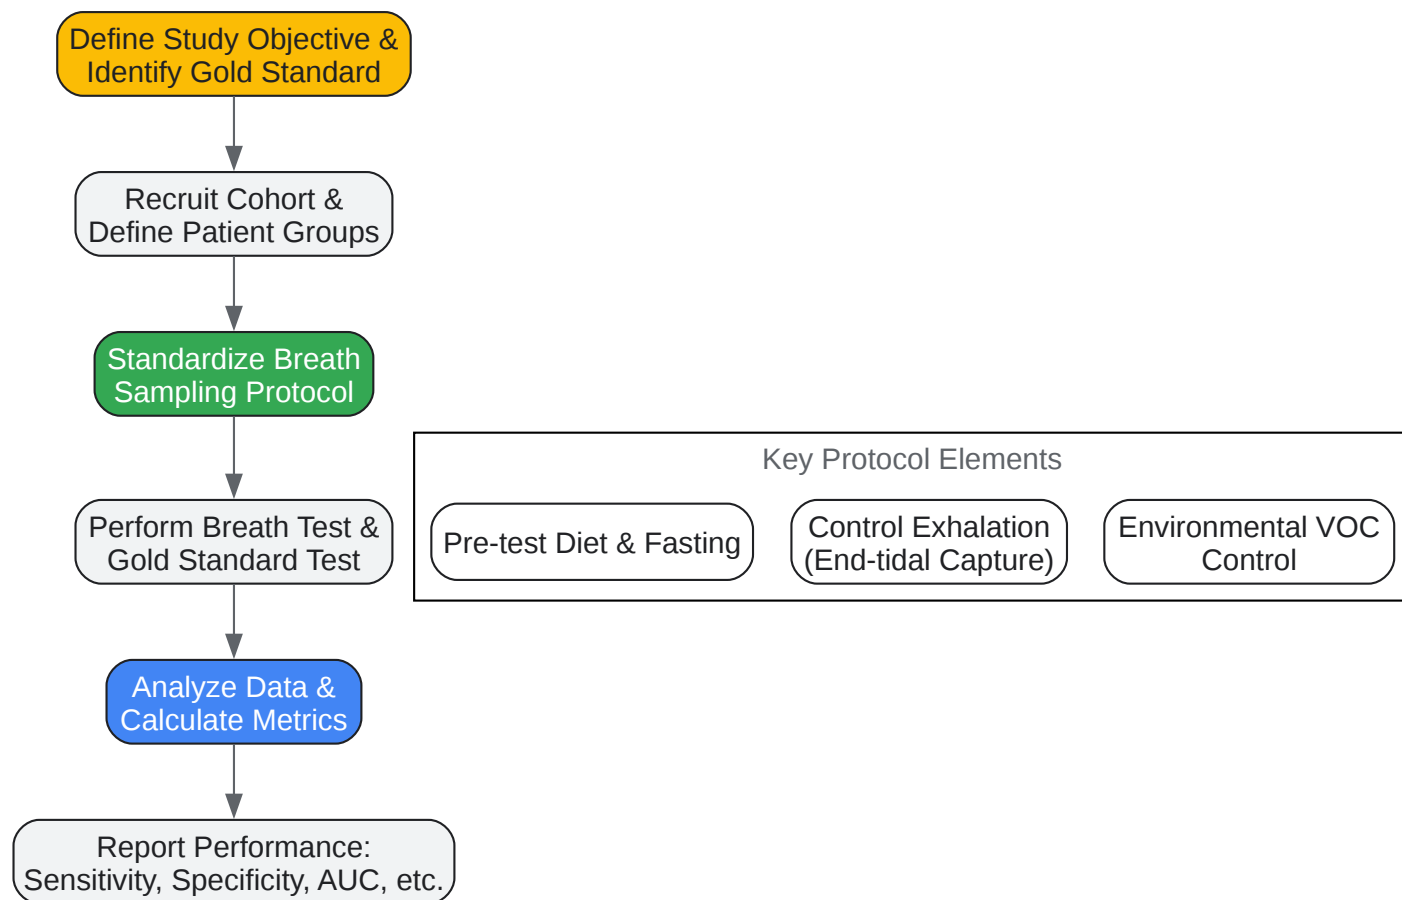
Define Study Objective & Identify Gold Standard

Recruit Cohort & Define Patient Groups

Standardize Breath Sampling Protocol

Perform Breath Test & Gold Standard Test

Analyze Data & Calculate Metrics

Report Performance: Sensitivity, Specificity, AUC, etc.

Key Protocol Elements

Pre-test Diet & Fasting

Control Exhalation (End-tidal Capture)

Environmental VOC Control